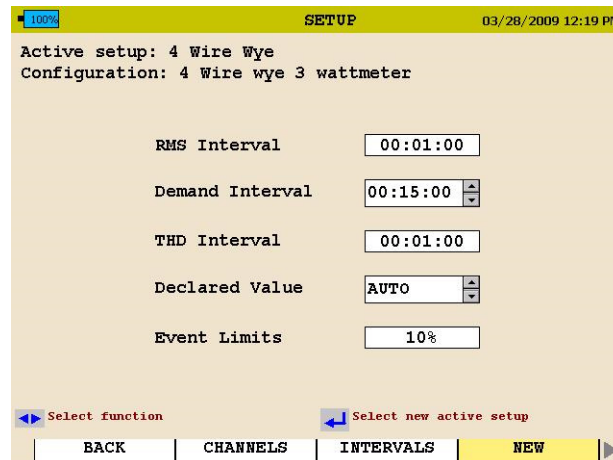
100%

SETUP

03/28/2009 12:19 P

Active setup: 4 Wire Wye
Configuration: 4 Wire wye 3 wattmeter

RMS Interval 00:01:00

Demand Interval 00:15:00

THD Interval 00:01:00

Declared Value AUTO

Event Limits 10%

Select function

Select new active setup

BACK | CHANNELS | INTERVALS | NEW